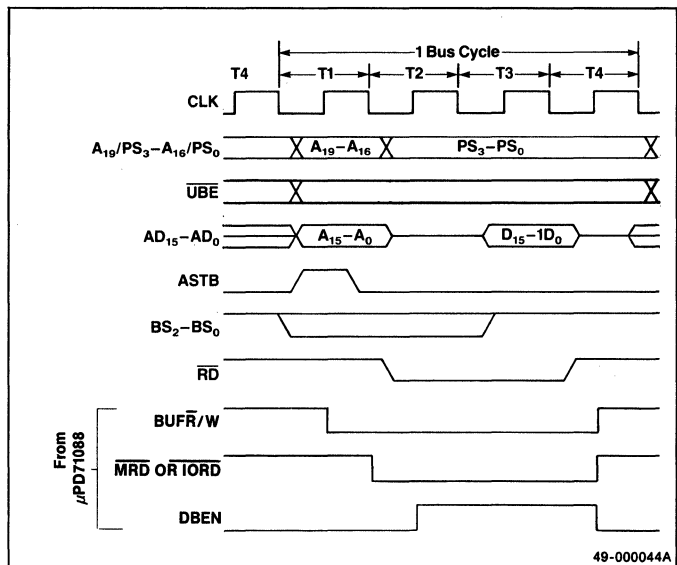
1 Bus Cycle

T4

T1

T2

T3

T4

CLK

$A_{19}/PS_3-A_{16}/PS_0$

$A_{19}-A_{16}$

$PS_3-PS_0$

$\overline{UBE}$

$AD_{15}-AD_0$

$A_{15}-A_0$

$D_{15}-1D_0$

ASTB

$BS_2-BS_0$

$\overline{RD}$

From $\mu$PD71088

BUF$\overline{R}$/W

$\overline{MRD}$ OR $\overline{IORD}$

DBEN

49-000044A